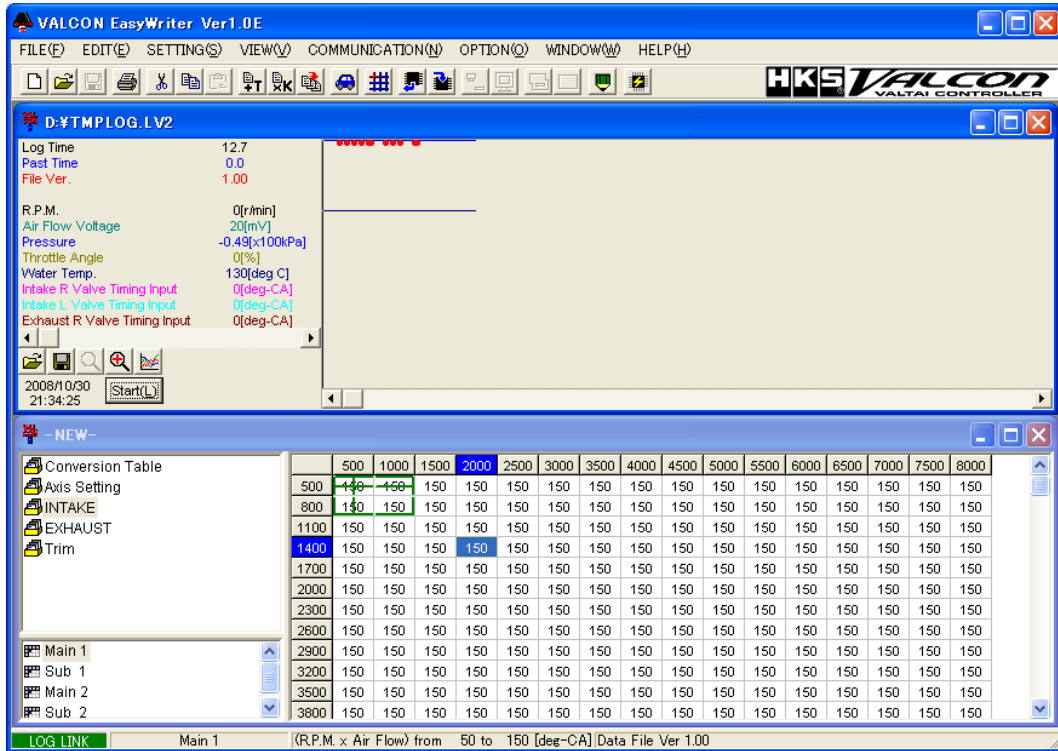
VALCON EasyWriter Ver1.0E

FILE(F) EDIT(E) SETTING(S) VIEW(V) COMMUNICATION(N) OPTION(O) WINDOW(W) HELP(H)

HKS VALCON VALTAI CONTROLLER

D:¥TMPLOG.LV2

Log Time 12.7
Past Time 0.0
File Ver. 1.00

R.P.M. 0[r/min]
Air Flow Voltage 20[mV]
Pressure -0.49[x100kPa]
Throttle Angle 0[%]
Water Temp. 130[deg C]
Intake R Valve Timing Input 0[deg-CA]
Intake L Valve Timing Input 0[deg-CA]
Exhaust R Valve Timing Input 0[deg-CA]

2008/10/30 21:34:25
Start(L)

-NEW-

Conversion Table
Axis Setting
INTAKE
EXHAUST
Trim

Main 1
Sub 1
Main 2
Sub 2

| | 500 | 1000 | 1500 | 2000 | 2500 | 3000 | 3500 | 4000 | 4500 | 5000 | 5500 | 6000 | 6500 | 7000 | 7500 | 8000 |
|---|---|---|---|---|---|---|---|---|---|---|---|---|---|---|---|---|
| 500 | 150 | 150 | 150 | 150 | 150 | 150 | 150 | 150 | 150 | 150 | 150 | 150 | 150 | 150 | 150 | 150 |
| 800 | 150 | 150 | 150 | 150 | 150 | 150 | 150 | 150 | 150 | 150 | 150 | 150 | 150 | 150 | 150 | 150 |
| 1100 | 150 | 150 | 150 | 150 | 150 | 150 | 150 | 150 | 150 | 150 | 150 | 150 | 150 | 150 | 150 | 150 |
| 1400 | 150 | 150 | 150 | 150 | 150 | 150 | 150 | 150 | 150 | 150 | 150 | 150 | 150 | 150 | 150 | 150 |
| 1700 | 150 | 150 | 150 | 150 | 150 | 150 | 150 | 150 | 150 | 150 | 150 | 150 | 150 | 150 | 150 | 150 |
| 2000 | 150 | 150 | 150 | 150 | 150 | 150 | 150 | 150 | 150 | 150 | 150 | 150 | 150 | 150 | 150 | 150 |
| 2300 | 150 | 150 | 150 | 150 | 150 | 150 | 150 | 150 | 150 | 150 | 150 | 150 | 150 | 150 | 150 | 150 |
| 2600 | 150 | 150 | 150 | 150 | 150 | 150 | 150 | 150 | 150 | 150 | 150 | 150 | 150 | 150 | 150 | 150 |
| 2900 | 150 | 150 | 150 | 150 | 150 | 150 | 150 | 150 | 150 | 150 | 150 | 150 | 150 | 150 | 150 | 150 |
| 3200 | 150 | 150 | 150 | 150 | 150 | 150 | 150 | 150 | 150 | 150 | 150 | 150 | 150 | 150 | 150 | 150 |
| 3500 | 150 | 150 | 150 | 150 | 150 | 150 | 150 | 150 | 150 | 150 | 150 | 150 | 150 | 150 | 150 | 150 |
| 3800 | 150 | 150 | 150 | 150 | 150 | 150 | 150 | 150 | 150 | 150 | 150 | 150 | 150 | 150 | 150 | 150 |

LOG LINK | Main 1 | (R.P.M. x Air Flow) from 50 to 150 [deg-CA] Data File Ver 1.00